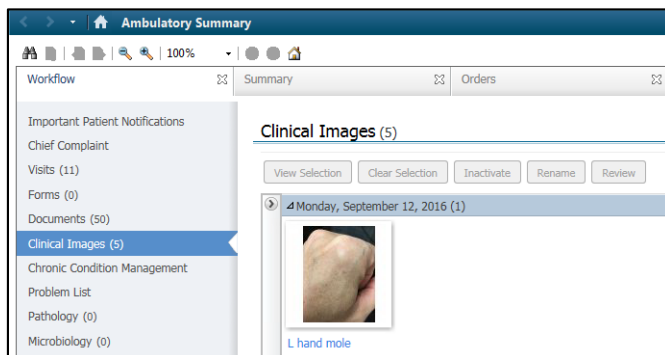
Ambulatory Summary

100%

Workflow

Summary

Orders

Important Patient Notifications
Chief Complaint
Visits (11)
Forms (0)
Documents (50)
Clinical Images (5)
Chronic Condition Management
Problem List
Pathology (0)
Microbiology (0)

Clinical Images (5)

View Selection | Clear Selection | Inactivate | Rename | Review

Monday, September 12, 2016 (1)

L hand mole